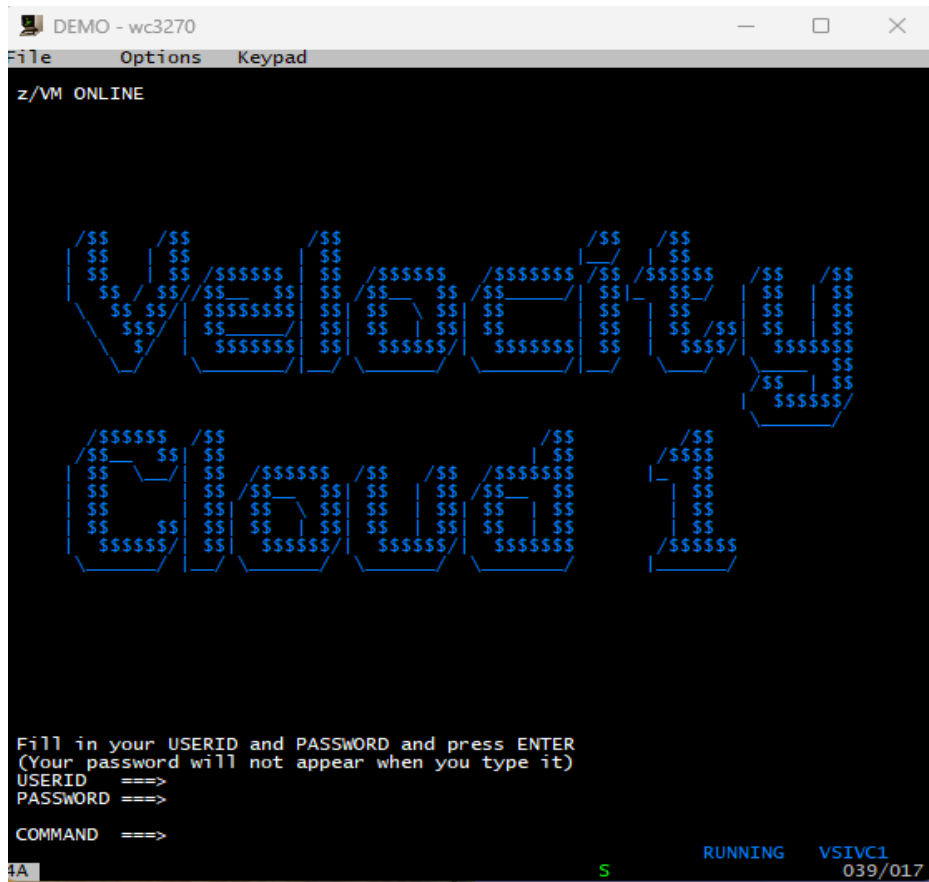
DEMO - wc3270

File Options Keypad

z/VM ONLINE

Velocity
Cloud 1

Fill in your USERID and PASSWORD and press ENTER
(Your password will not appear when you type it)
USERID ===>
PASSWORD ===>

COMMAND ===>

RUNNING VSIVC1

4A S 039/017